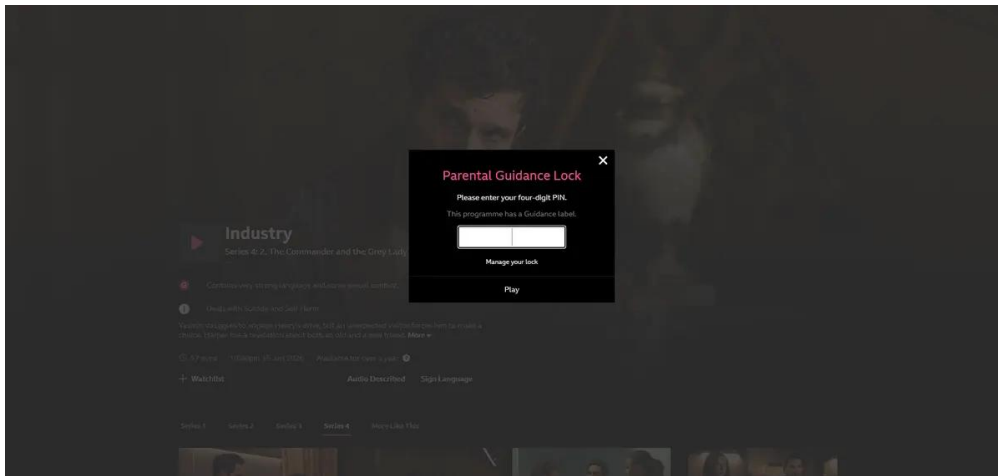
×

Parental Guidance Lock

Please enter your four-digit PIN.

This programme has a Guidance label.

Manage your lock

Play

Industry

Series 4: 2. The Commander and the Grey Lady

Contains very strong language and sexual content.

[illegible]

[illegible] More

+ Watchlist

Audio Described

Sign Language

Series 1

Series 2

Series 3

Series 4

More Like This